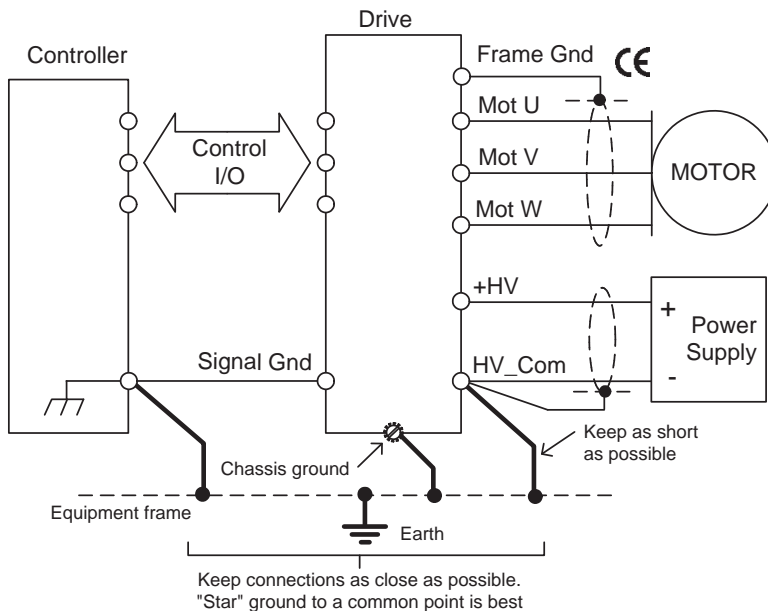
Drive

Controller

Frame Gnd

CE

Mot U

Control I/O

Mot V

MOTOR

Mot W

+HV

+

Power Supply

Signal Gnd

HV_Com

-

Keep as short as possible

Chassis ground

Equipment frame

Earth

Keep connections as close as possible. "Star" ground to a common point is best